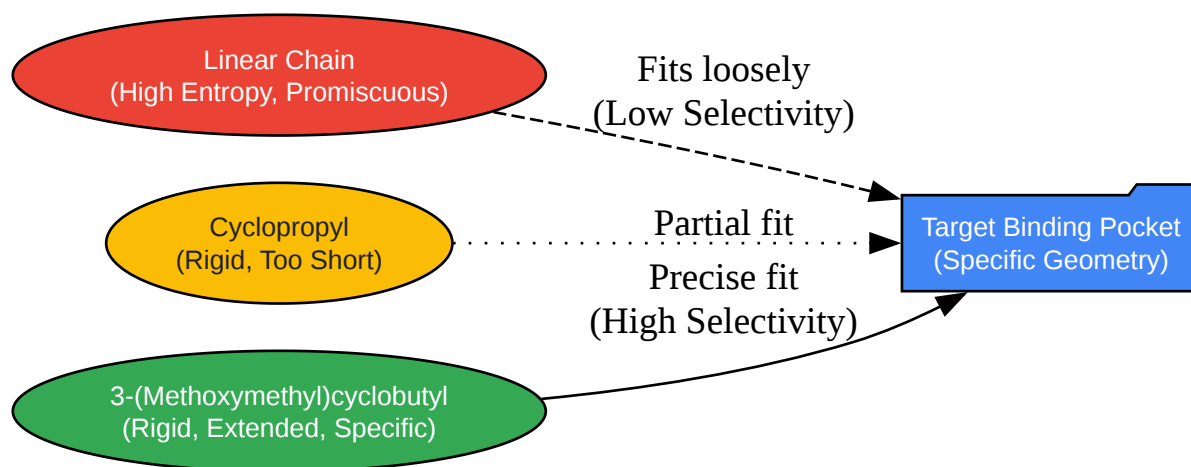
Linear Chain
(High Entropy, Promiscuous)

Fits loosely
(Low Selectivity)

Cyclopropyl
(Rigid, Too Short)

Partial fit

Target Binding Pocket
(Specific Geometry)

Precise fit
(High Selectivity)

3-(Methoxymethyl)cyclobutyl
(Rigid, Extended, Specific)